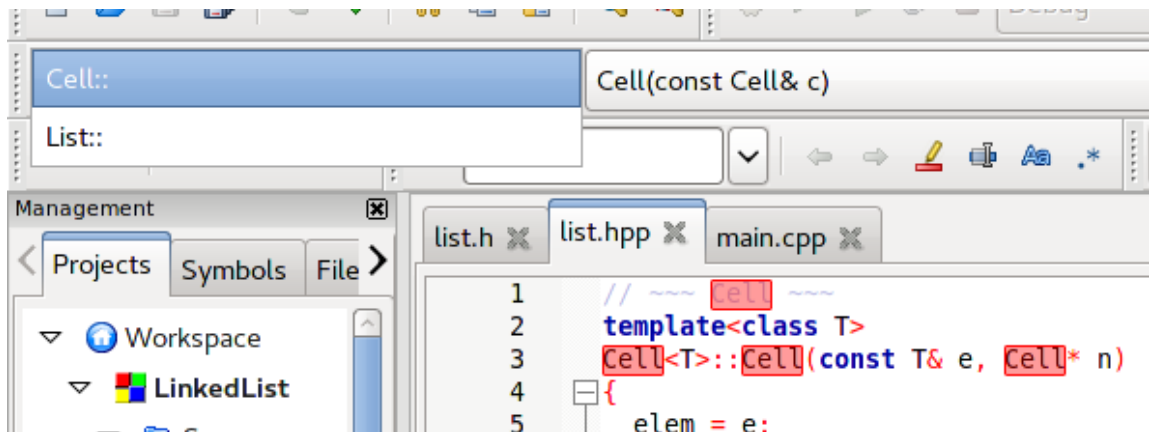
Debug

Cell::

List::

Cell(const Cell& c)

Management

Projects Symbols File

Workspace

LinkedList

list.h list.hpp main.cpp

1 // ~~~ Cell ~~~
2 template<class T>
3 Cell<T>::Cell(const T& e, Cell* n)
4 {
5 elem = e;